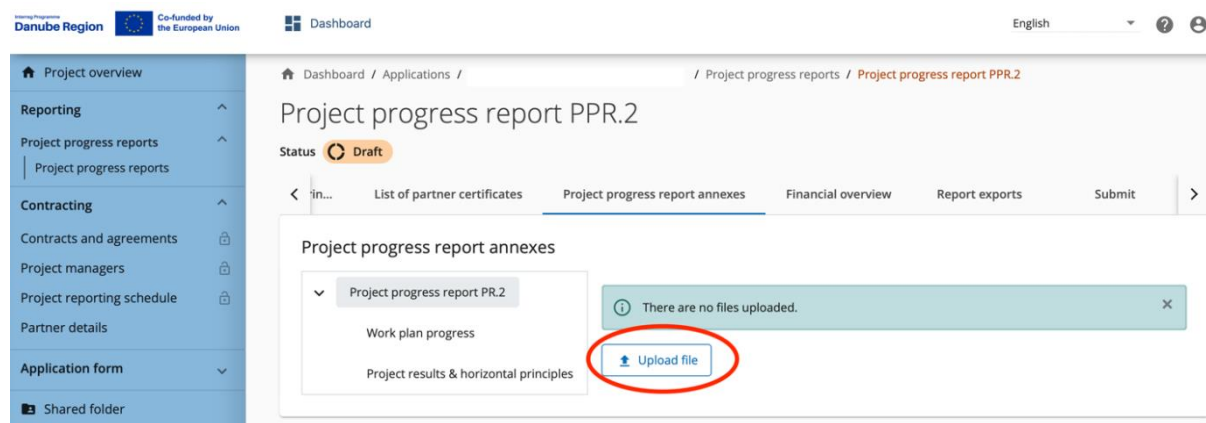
Interreg Programme
Danube Region
Co-funded by the European Union

Dashboard

English

Project overview

Reporting

Project progress reports

Project progress reports

Contracting

Contracts and agreements

Project managers

Project reporting schedule

Partner details

Application form

Shared folder

Dashboard / Applications / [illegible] / Project progress reports / Project progress report PPR.2

Project progress report PPR.2

Status Draft

Fin... List of partner certificates Project progress report annexes Financial overview Report exports Submit

Project progress report annexes

Project progress report PR.2

Work plan progress

Project results & horizontal principles

There are no files uploaded.

Upload file